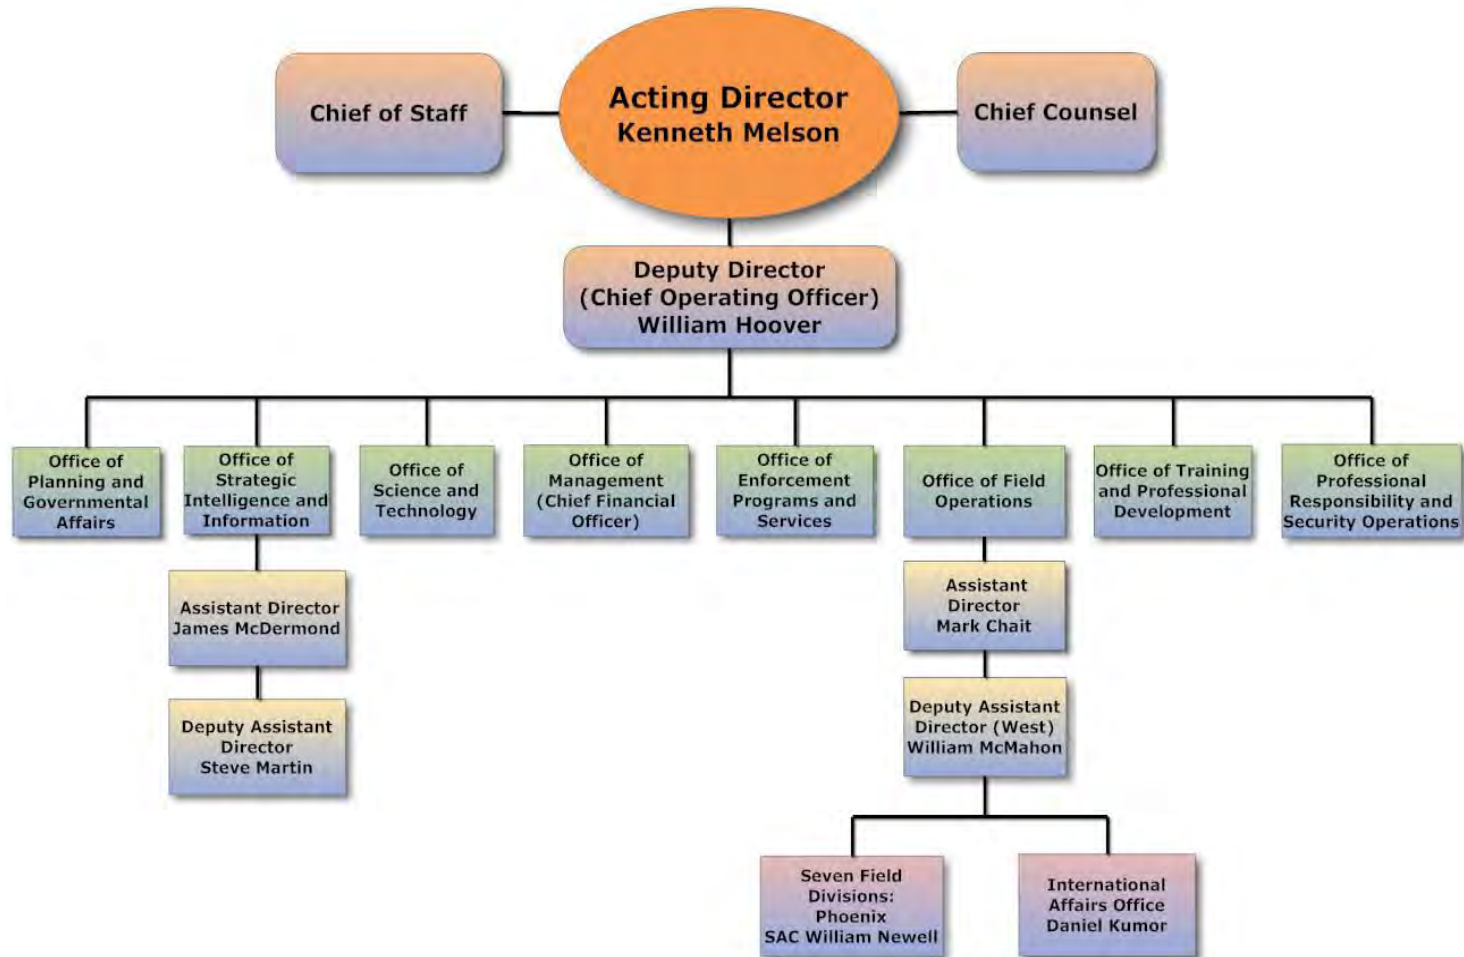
Chief of Staff

Acting Director
Kenneth Melson

Chief Counsel

Deputy Director
(Chief Operating Officer)
William Hoover

Office of Planning and Governmental Affairs

Office of Strategic Intelligence and Information

Office of Science and Technology

Office of Management (Chief Financial Officer)

Office of Enforcement Programs and Services

Office of Field Operations

Office of Training and Professional Development

Office of Professional Responsibility and Security Operations

Assistant Director
James McDermond

Deputy Assistant Director
Steve Martin

Assistant Director
Mark Chait

Deputy Assistant Director (West)
William McMahon

Seven Field Divisions:
Phoenix
SAC William Newell

International Affairs Office
Daniel Kumor